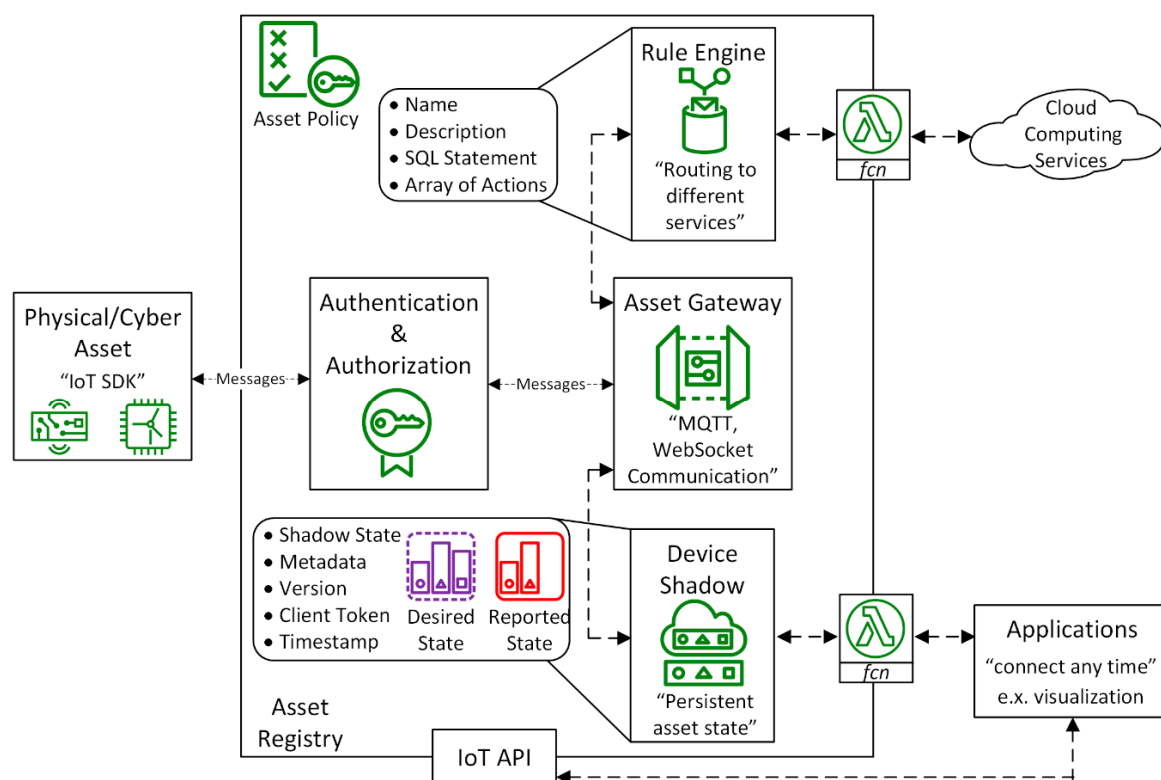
Asset Policy

Name
Description
SQL Statement
Array of Actions

Rule Engine

"Routing to different services"

$\lambda$
fcn

Cloud Computing Services

Physical/Cyber Asset
"IoT SDK"

Messages

Authentication & Authorization

Messages

Asset Gateway

"MQTT, WebSocket Communication"

Shadow State
Metadata
Version
Client Token
Timestamp

Desired State

Reported State

Device Shadow

"Persistent asset state"

$\lambda$
fcn

Applications
"connect any time" e.x. visualization

Asset Registry

IoT API